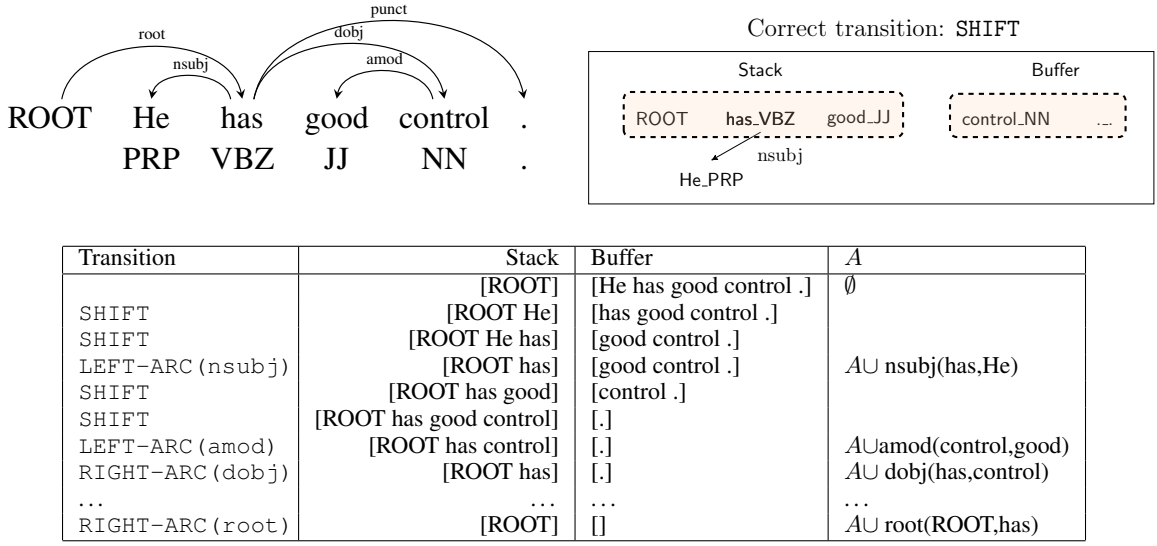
root
nsubj
punct
dobj
amod

ROOT He has good control .
PRP VBZ JJ NN .

Correct transition: SHIFT

Stack
ROOT has_VBZ good_JJ
nsubj
He_PRP

Buffer
control_NN ._.

| Transition | Stack | Buffer | $A$ |
|---|---|---|---|
| | [ROOT] | [He has good control .] | $\emptyset$ |
| SHIFT | [ROOT He] | [has good control .] | |
| SHIFT | [ROOT He has] | [good control .] | |
| LEFT-ARC(nsubj) | [ROOT has] | [good control .] | $A\cup$ nsubj(has,He) |
| SHIFT | [ROOT has good] | [control .] | |
| SHIFT | [ROOT has good control] | [.] | |
| LEFT-ARC(amod) | [ROOT has control] | [.] | $A\cup$amod(control,good) |
| RIGHT-ARC(dobj) | [ROOT has] | [.] | $A\cup$ dobj(has,control) |
| ... | ... | ... | ... |
| RIGHT-ARC(root) | [ROOT] | [] | $A\cup$ root(ROOT,has) |